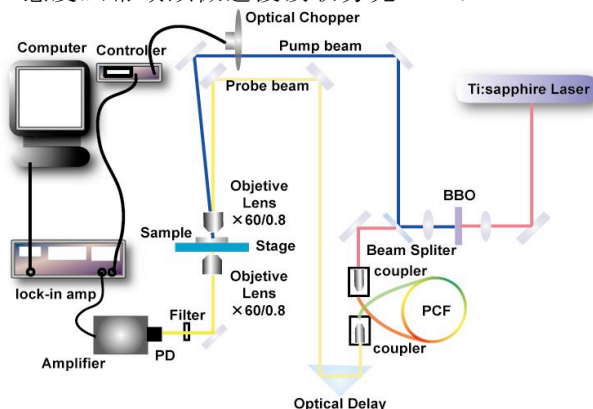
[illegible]
Optical Chopper
Computer
Controller
Pump beam
Probe beam
Ti:sapphire Laser
Objective Lens ×60/0.8
BBO
Sample
Stage
Beam Spliter
Objective Lens ×60/0.8
coupler
PCF
lock-in amp
Filter
coupler
Amplifier
PD
Optical Delay